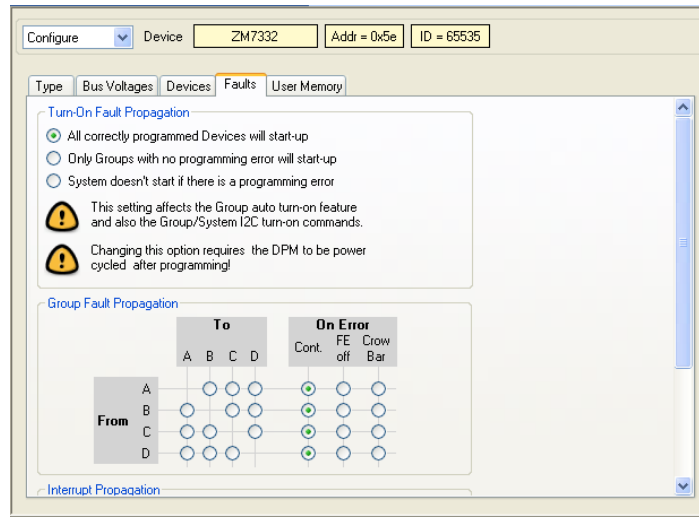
Configure Device ZM7332 Addr = 0x5e ID = 65535

Type Bus Voltages Devices Faults User Memory

Turn-On Fault Propagation

All correctly programmed Devices will start-up

Only Groups with no programming error will start-up

System doesn't start if there is a programming error

This setting affects the Group auto turn-on feature and also the Group/System I2C turn-on commands.

Changing this option requires the DPM to be power cycled after programming!

Group Fault Propagation

| | | To | | | | On Error | | |
|---|---|---|---|---|---|---|---|---|
| | | A | B | C | D | Cont. | FE off | Crow Bar |
| From | A | | ○ | ○ | ○ | ◉ | ○ | ○ |
| | B | ○ | | ○ | ○ | ◉ | ○ | ○ |
| | C | ○ | ○ | | ○ | ◉ | ○ | ○ |
| | D | ○ | ○ | ○ | | ◉ | ○ | ○ |

Interrupt Propagation